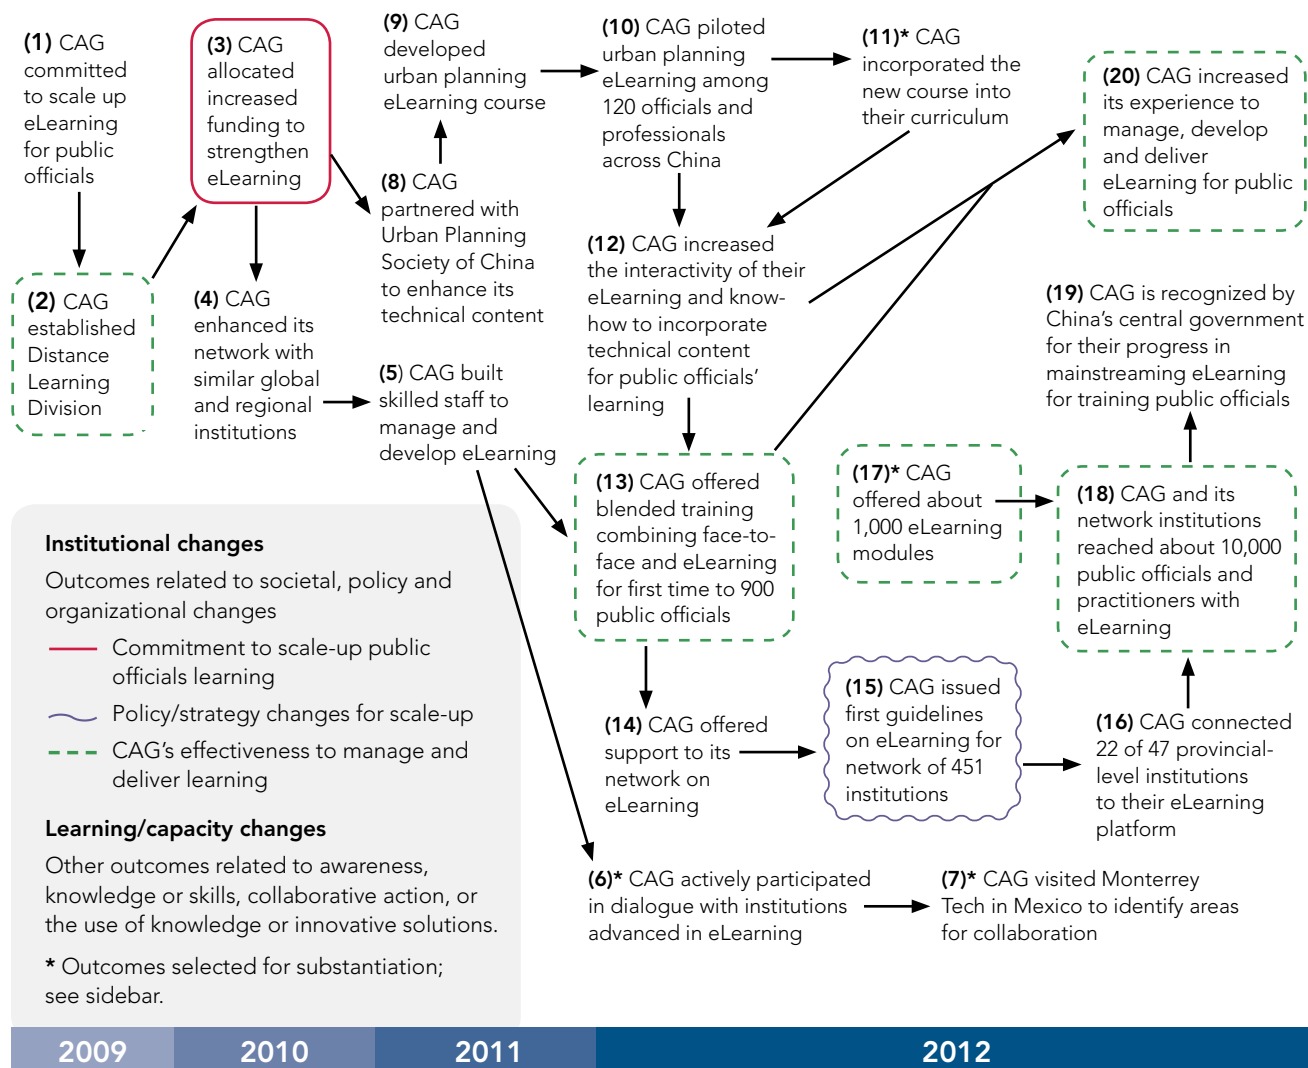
**(1)** CAG committed to scale up eLearning for public officials

**(2)** CAG established Distance Learning Division

**(3)** CAG allocated increased funding to strengthen eLearning

**(4)** CAG enhanced its network with similar global and regional institutions

**(5)** CAG built skilled staff to manage and develop eLearning

**(6)*** CAG actively participated in dialogue with institutions advanced in eLearning

**(7)*** CAG visited Monterrey Tech in Mexico to identify areas for collaboration

**(8)** CAG partnered with Urban Planning Society of China to enhance its technical content

**(9)** CAG developed urban planning eLearning course

**(10)** CAG piloted urban planning eLearning among 120 officials and professionals across China

**(11)*** CAG incorporated the new course into their curriculum

**(12)** CAG increased the interactivity of their eLearning and know-how to incorporate technical content for public officials' learning

**(13)** CAG offered blended training combining face-to-face and eLearning for first time to 900 public officials

**(14)** CAG offered support to its network on eLearning

**(15)** CAG issued first guidelines on eLearning for network of 451 institutions

**(16)** CAG connected 22 of 47 provincial-level institutions to their eLearning platform

**(17)*** CAG offered about 1,000 eLearning modules

**(18)** CAG and its network institutions reached about 10,000 public officials and practitioners with eLearning

**(19)** CAG is recognized by China's central government for their progress in mainstreaming eLearning for training public officials

**(20)** CAG increased its experience to manage, develop and deliver eLearning for public officials

**Institutional changes**

Outcomes related to societal, policy and organizational changes

Commitment to scale-up public officials learning

Policy/strategy changes for scale-up

CAG's effectiveness to manage and deliver learning

**Learning/capacity changes**

Other outcomes related to awareness, knowledge or skills, collaborative action, or the use of knowledge or innovative solutions.

**\*** Outcomes selected for substantiation; see sidebar.

2009 2010 2011 2012